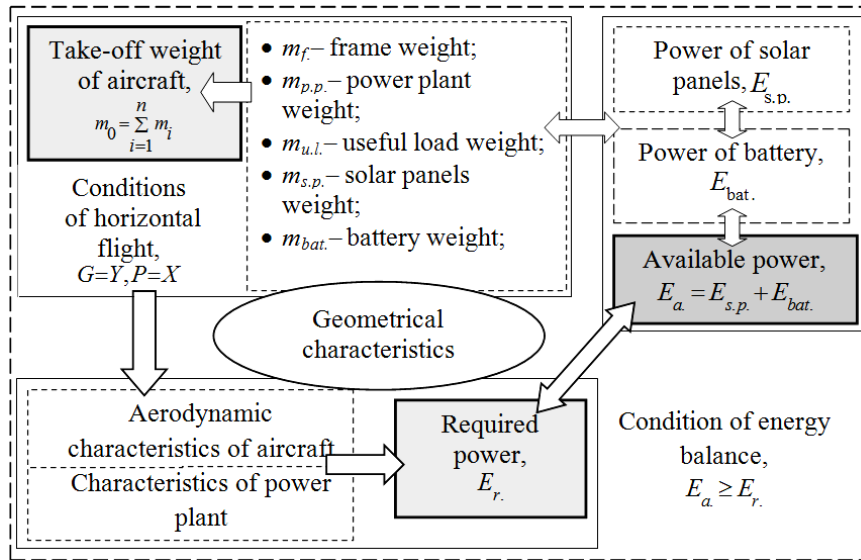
Take-off weight of aircraft, $m_0 = \sum_{i=1}^{n} m_i$

• $m_{f.}$ – frame weight;
• $m_{p.p.}$ – power plant weight;
• $m_{u.l.}$ – useful load weight;
• $m_{s.p.}$ – solar panels weight;
• $m_{bat.}$ – battery weight;

Conditions of horizontal flight, $G=Y, P=X$

Power of solar panels, $E_{s.p.}$

Power of battery, $E_{bat.}$

Available power, $E_{a.} = E_{s.p.} + E_{bat.}$

Geometrical characteristics

Aerodynamic characteristics of aircraft

Characteristics of power plant

Required power, $E_{r.}$

Condition of energy balance, $E_{a.} \geq E_{r.}$